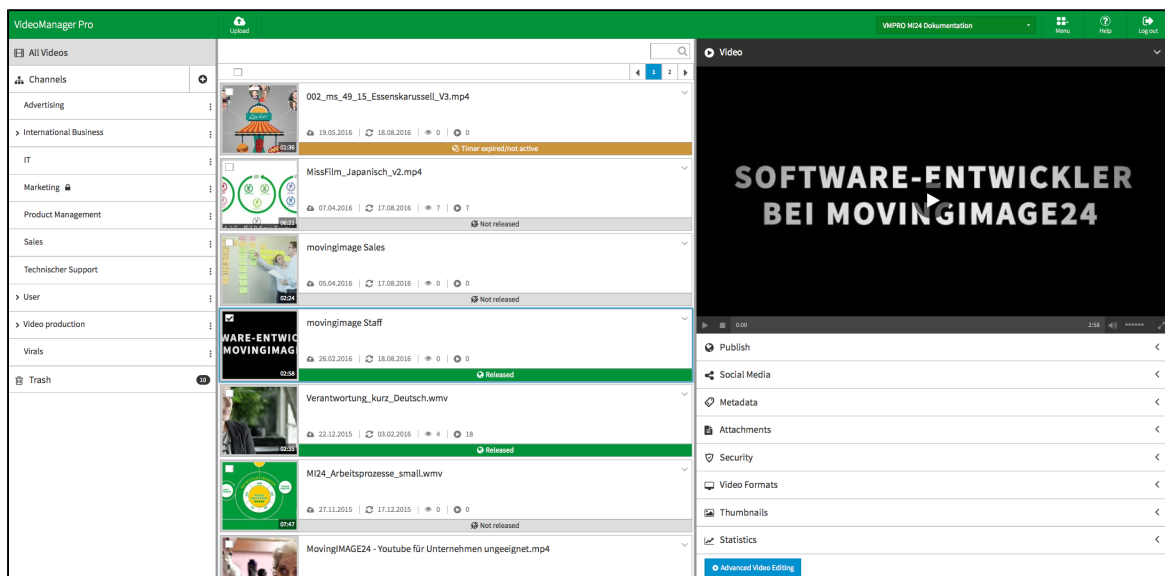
VideoManager Pro

Upload

VMPRO MI24 Dokumentation

Menu

Help

Log out

All Videos

Channels

Advertising

International Business

IT

Marketing

Product Management

Sales

Technischer Support

User

Video production

Virals

Trash

10

1 2

002_ms_49_15_Essenskarussell_V3.mp4

01:36

19.05.2016 | 18.08.2016 | 0 | 0

Timer expired/not active

MissFilm_Japanisch_v2.mp4

06:23

07.04.2016 | 17.08.2016 | 7 | 7

Not released

movingimage Sales

02:24

05.04.2016 | 17.08.2016 | 0 | 0

Not released

WARE-ENTWIC MOVINGIMAG

movingimage Staff

02:58

26.02.2016 | 18.08.2016 | 0 | 0

Released

Verantwortung_kurz_Deutsch.wmv

02:35

22.12.2015 | 03.02.2016 | 4 | 18

Released

MI24_Arbeitsprozesse_small.wmv

07:47

27.11.2015 | 17.12.2015 | 0 | 0

Not released

MovingIMAGE24 - Youtube für Unternehmen ungeeignet.mp4

Video

SOFTWARE-ENTWICKLER BEI MOVINGIMAGE24

0:00

2:58

Publish

Social Media

Metadata

Attachments

Security

Video Formats

Thumbnails

Statistics

Advanced Video Editing